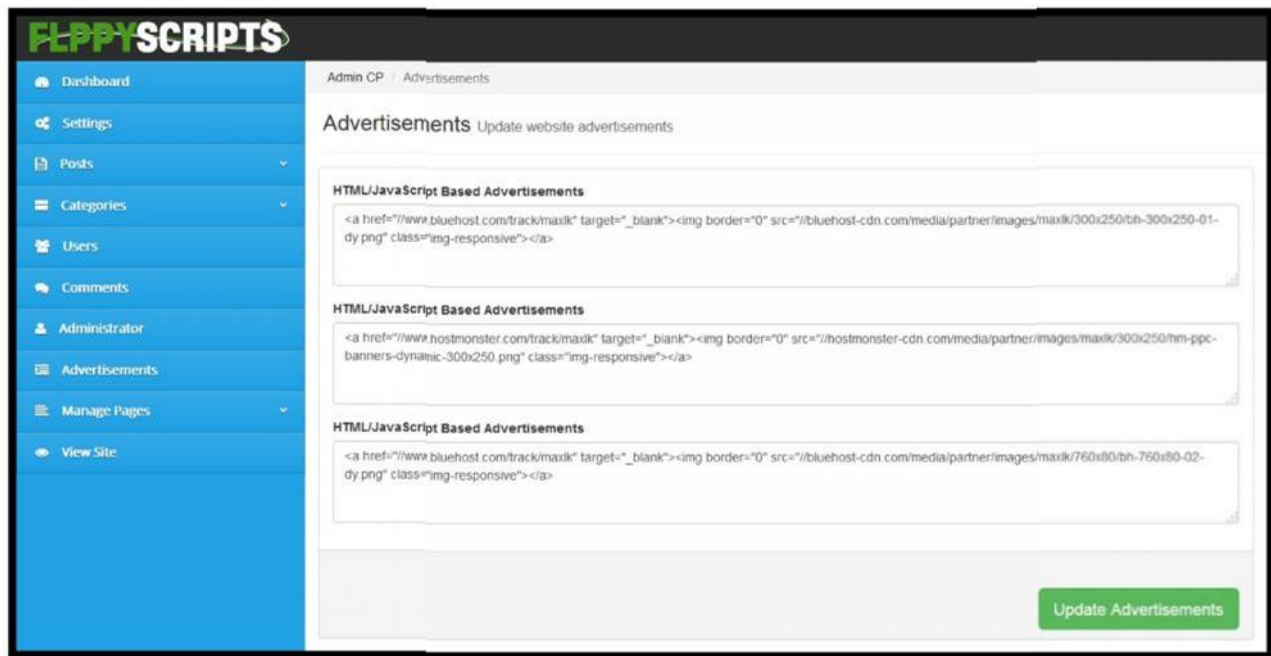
FLPPYSCRIPTS

Dashboard
Settings
Posts
Categories
Users
Comments
Administrator
Advertisements
Manage Pages
View Site

Admin CP / Advertisements

Advertisements Update website advertisements

HTML/JavaScript Based Advertisements

<a href="//www.bluehost.com/track/maxlk" target="_blank"><img border="0" src="//bluehost-cdn.com/media/partner/images/maxlk/300x250/bh-300x250-01-dy.png" class="img-responsive"></a>

HTML/JavaScript Based Advertisements

<a href="//www.hostmonster.com/track/maxlk" target="_blank"><img border="0" src="//hostmonster-cdn.com/media/partner/images/maxlk/300x250/hm-ppc-banners-dynamic-300x250.png" class="img-responsive"></a>

HTML/JavaScript Based Advertisements

<a href="//www.bluehost.com/track/maxlk" target="_blank"><img border="0" src="//bluehost-cdn.com/media/partner/images/maxlk/760x80/bh-760x80-02-dy.png" class="img-responsive"></a>

Update Advertisements